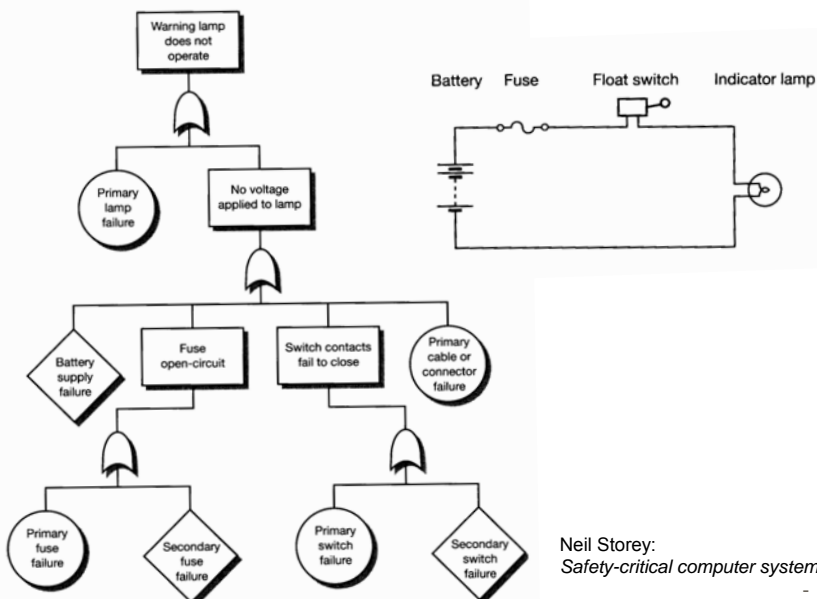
Warning lamp does not operate

Primary lamp failure

No voltage applied to lamp

Battery supply failure

Fuse open-circuit

Switch contacts fail to close

Primary cable or connector failure

Primary fuse failure

Secondary fuse failure

Primary switch failure

Secondary switch failure

Battery Fuse Float switch Indicator lamp

Neil Storey:
Safety-critical computer system